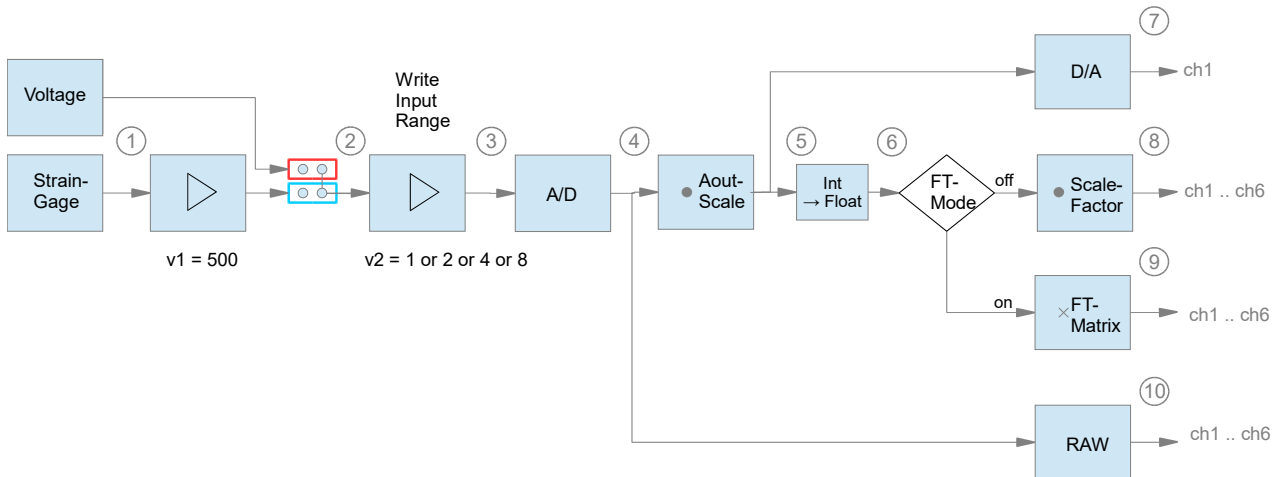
Voltage

Strain-Gage

1

v1 = 500

2

Write Input Range

3

v2 = 1 or 2 or 4 or 8

A/D

4

Aout-Scale

5

Int → Float

6

FT-Mode

off

on

7

D/A

ch1

8

Scale-Factor

ch1 .. ch6

9

FT-Matrix

ch1 .. ch6

10

RAW

ch1 .. ch6